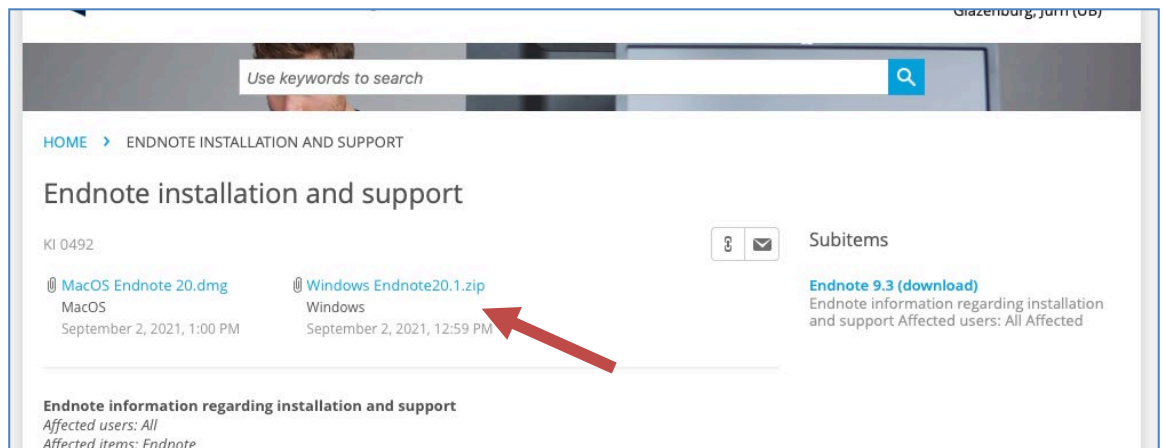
Glazenburg, Jurn (UB)

Use keywords to search

HOME > ENDNOTE INSTALLATION AND SUPPORT

Endnote installation and support

KI 0492

MacOS Endnote 20.dmg
MacOS
September 2, 2021, 1:00 PM

Windows Endnote20.1.zip
Windows
September 2, 2021, 12:59 PM

Subitems

Endnote 9.3 (download)
Endnote information regarding installation and support Affected users: All Affected

Endnote information regarding installation and support
Affected users: All
Affected items: Endnote